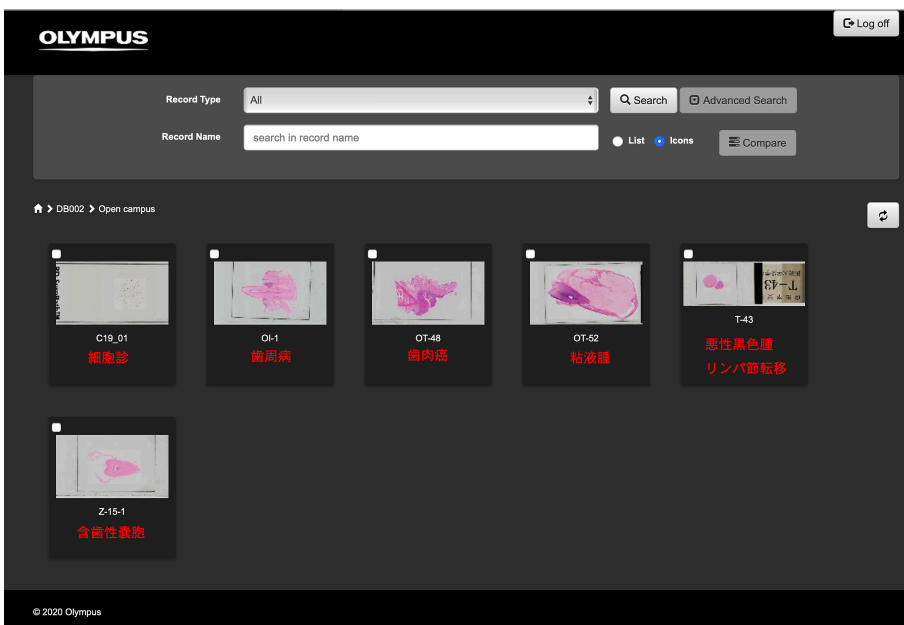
OLYMPUS

Log off

Record Type All

Search

Advanced Search

Record Name search in record name

List Icons

Compare

DB002 > Open campus

C19_01
細胞診

OI-1
歯周病

OT-48
歯肉癌

OT-52
粘液腫

T-43
悪性黒色腫
リンパ節転移

Z-15-1
含歯性嚢胞

© 2020 Olympus